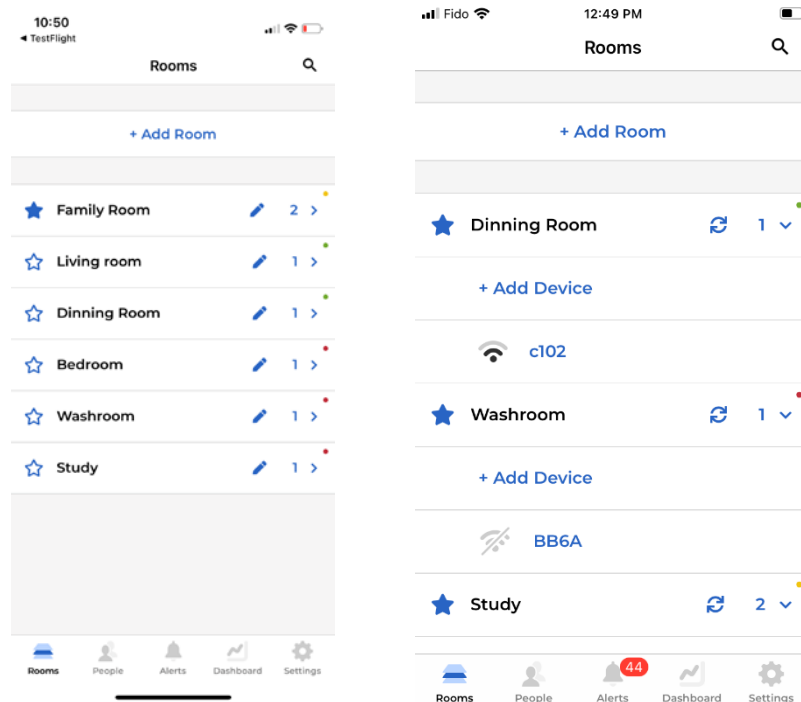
10:50
◀ TestFlight

Rooms

+ Add Room

Family Room 2 >

Living room 1 >

Dinning Room 1 >

Bedroom 1 >

Washroom 1 >

Study 1 >

Rooms People Alerts Dashboard Settings

Fido 12:49 PM

Rooms

+ Add Room

Dinning Room 1

+ Add Device

c102

Washroom 1

+ Add Device

BB6A

Study 2

Rooms People 44 Alerts Dashboard Settings